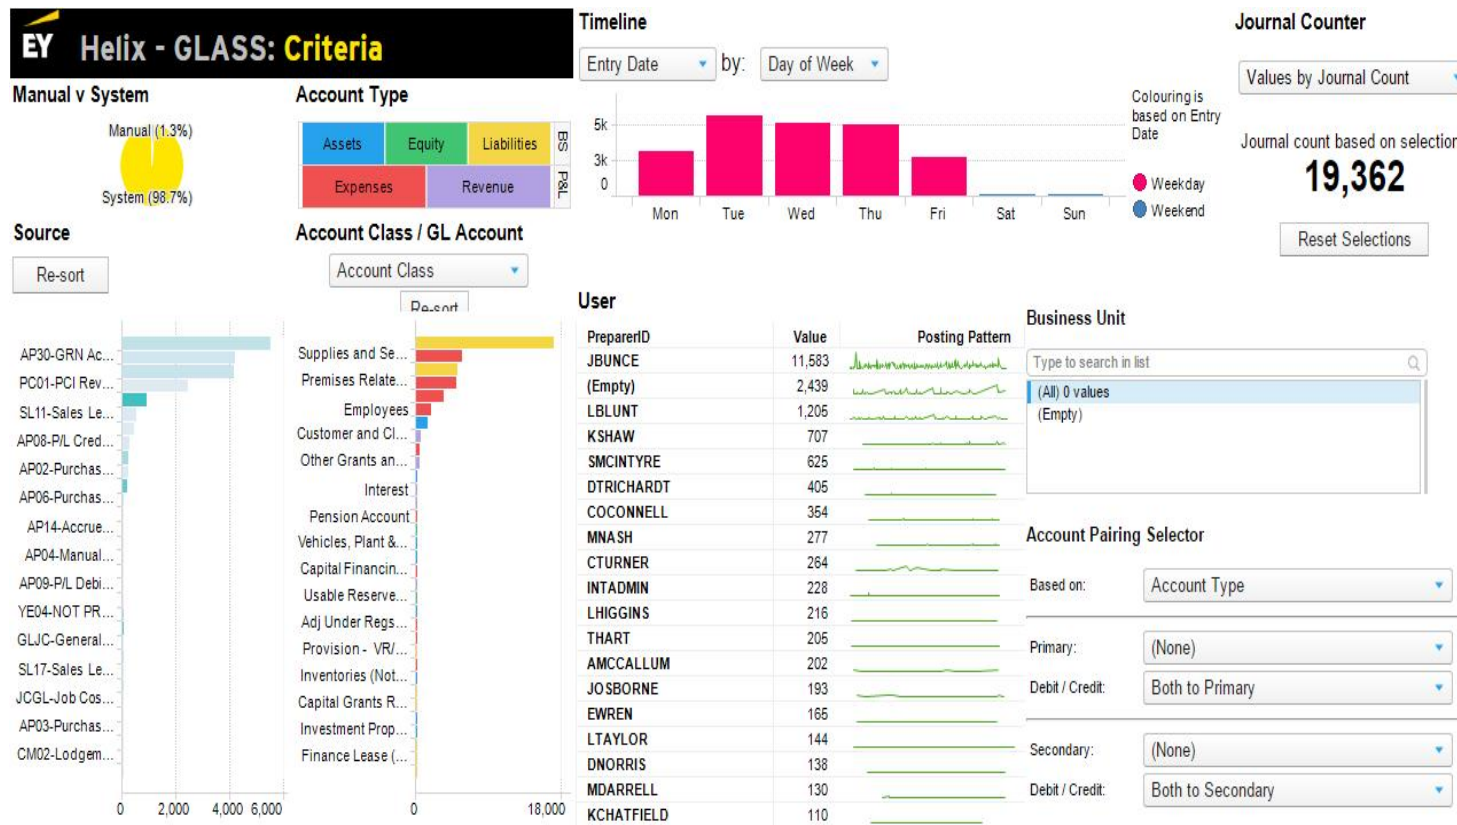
EY Helix - GLASS: Criteria

Manual v System

Manual (1.3%)

System (98.7%)

Account Type

| Assets | Equity | Liabilities | BS |
|---|---|---|---|
| Expenses | Revenue | | P&L |

Source

Re-sort

Account Class / GL Account

Account Class

Re-sort

AP30-GRN Ac...
PC01-PCI Rev...
SL11-Sales Le...
AP08-P/L Cred...
AP02-Purchas...
AP06-Purchas...
AP14-Accrue...
AP04-Manual...
AP09-P/L Debi...
YE04-NOT PR...
GLJC-General...
SL17-Sales Le...
JCGL-Job Cos...
AP03-Purchas...
CM02-Lodgem...

0 2,000 4,000 6,000

Supplies and Se...
Premises Relate...
Employees
Customer and Cl...
Other Grants an...
Interest
Pension Account
Vehicles, Plant &...
Capital Financin...
Usable Reserve...
Adj Under Regs...
Provision - VR/...
Inventories (Not...
Capital Grants R...
Investment Prop...
Finance Lease (...

0 18,000

Timeline

Entry Date by: Day of Week

5k
3k
0

Mon Tue Wed Thu Fri Sat Sun

Colouring is based on Entry Date

Weekday
Weekend

Journal Counter

Values by Journal Count

Journal count based on selectio

19,362

Reset Selections

User

| PreparerID | Value | Posting Pattern |
|---|---|---|
| JBUNCE | 11,583 | |
| (Empty) | 2,439 | |
| LBLUNT | 1,205 | |
| KSHAW | 707 | |
| SMCINTYRE | 625 | |
| DTRICHARDT | 405 | |
| COCONNELL | 354 | |
| MNASH | 277 | |
| CTURNER | 264 | |
| INTADMIN | 228 | |
| LHIGGINS | 216 | |
| THART | 205 | |
| AMCCALLUM | 202 | |
| JOSBORNE | 193 | |
| EWREN | 165 | |
| LTAYLOR | 144 | |
| DNORRIS | 138 | |
| MDARRELL | 130 | |
| KCHATFIELD | 110 | |

Business Unit

Type to search in list

(All) 0 values
(Empty)

Account Pairing Selector

Based on: Account Type

Primary: (None)

Debit / Credit: Both to Primary

Secondary: (None)

Debit / Credit: Both to Secondary